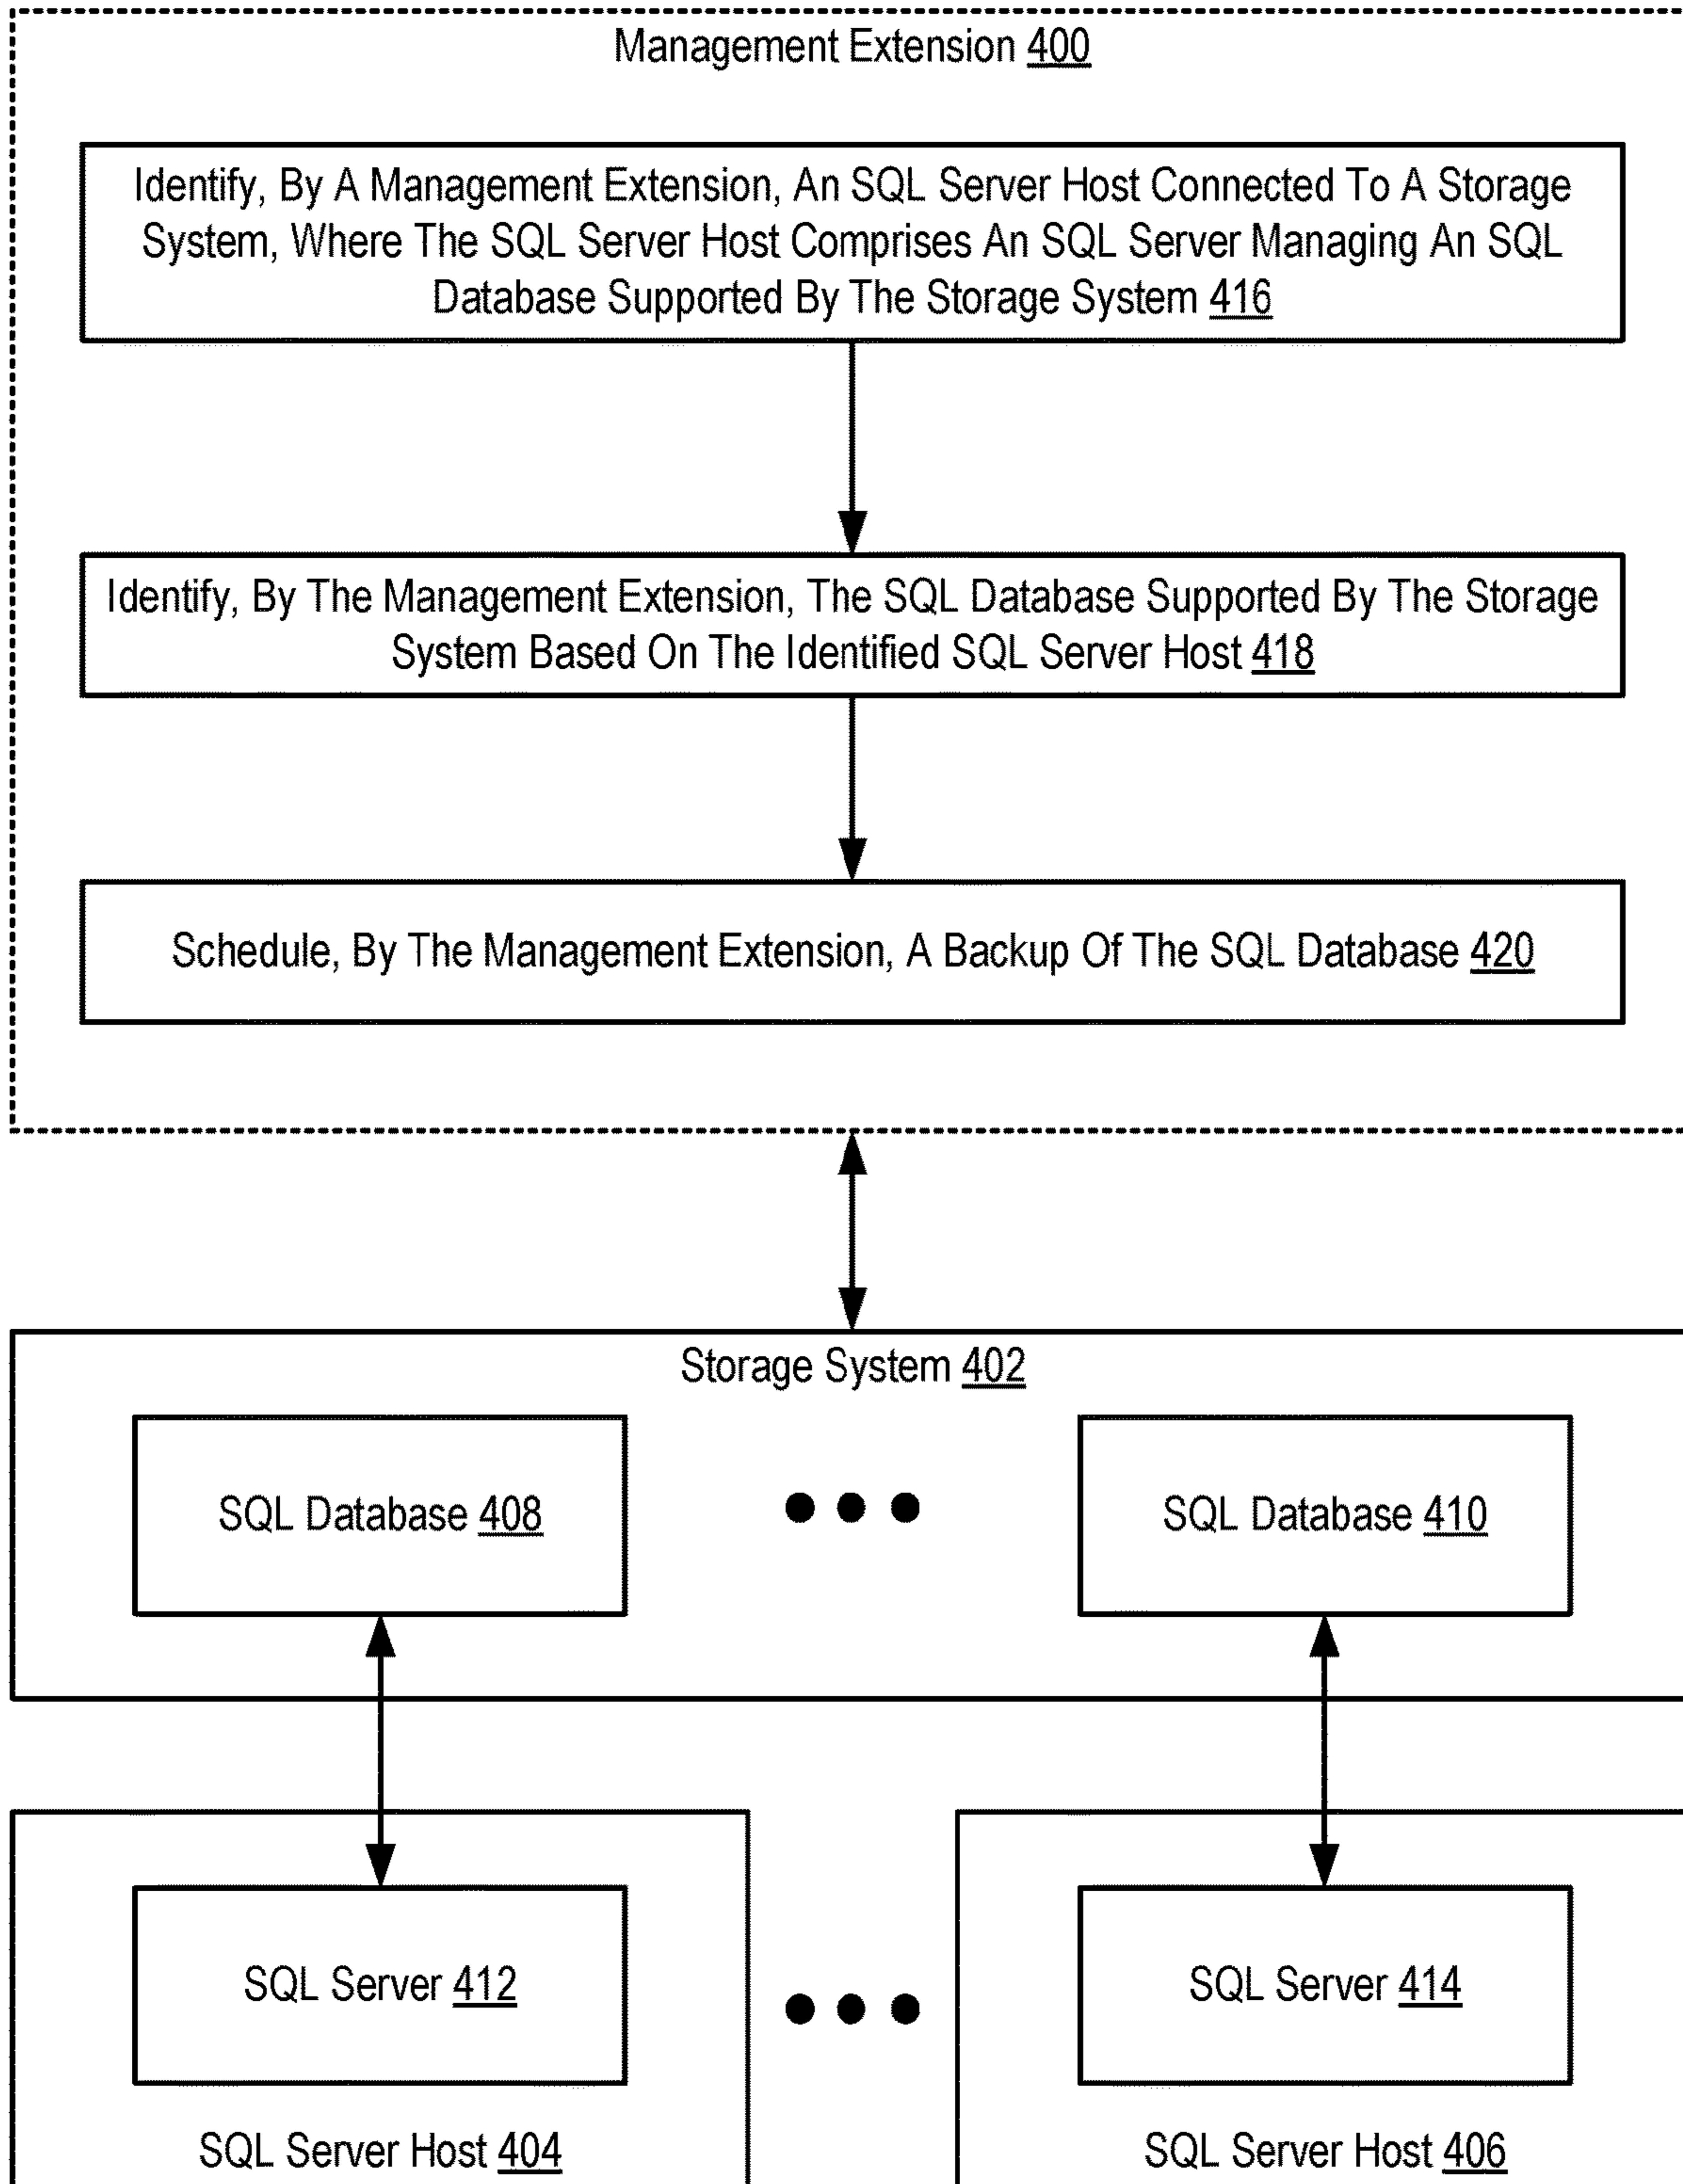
Management Extension 400

Identify, By A Management Extension, An SQL Server Host Connected To A Storage System, Where The SQL Server Host Comprises An SQL Server Managing An SQL Database Supported By The Storage System 416

Identify, By The Management Extension, The SQL Database Supported By The Storage System Based On The Identified SQL Server Host 418

Schedule, By The Management Extension, A Backup Of The SQL Database 420

Storage System 402

SQL Database 408

SQL Database 410

SQL Server 412

SQL Server 414

SQL Server Host 404

SQL Server Host 406